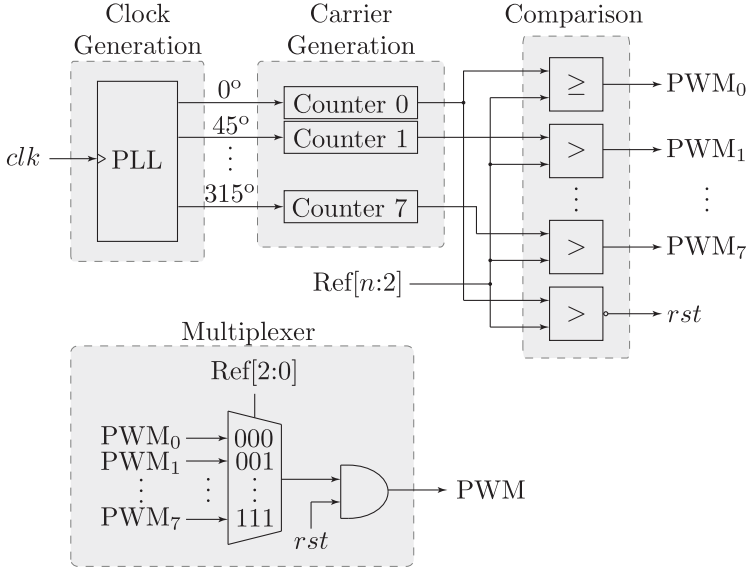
Clock Generation

Carrier Generation

Comparison

$clk$

PLL

0º

45º

⋮

315º

Counter 0

Counter 1

Counter 7

$\geq$

$>$

⋮

$>$

$>$

PWM$_0$

PWM$_1$

⋮

PWM$_7$

$rst$

Ref[$n$:2]

Multiplexer

Ref[2:0]

PWM$_0$

PWM$_1$

⋮

PWM$_7$

000

001

⋮

111

⋮

$rst$

PWM